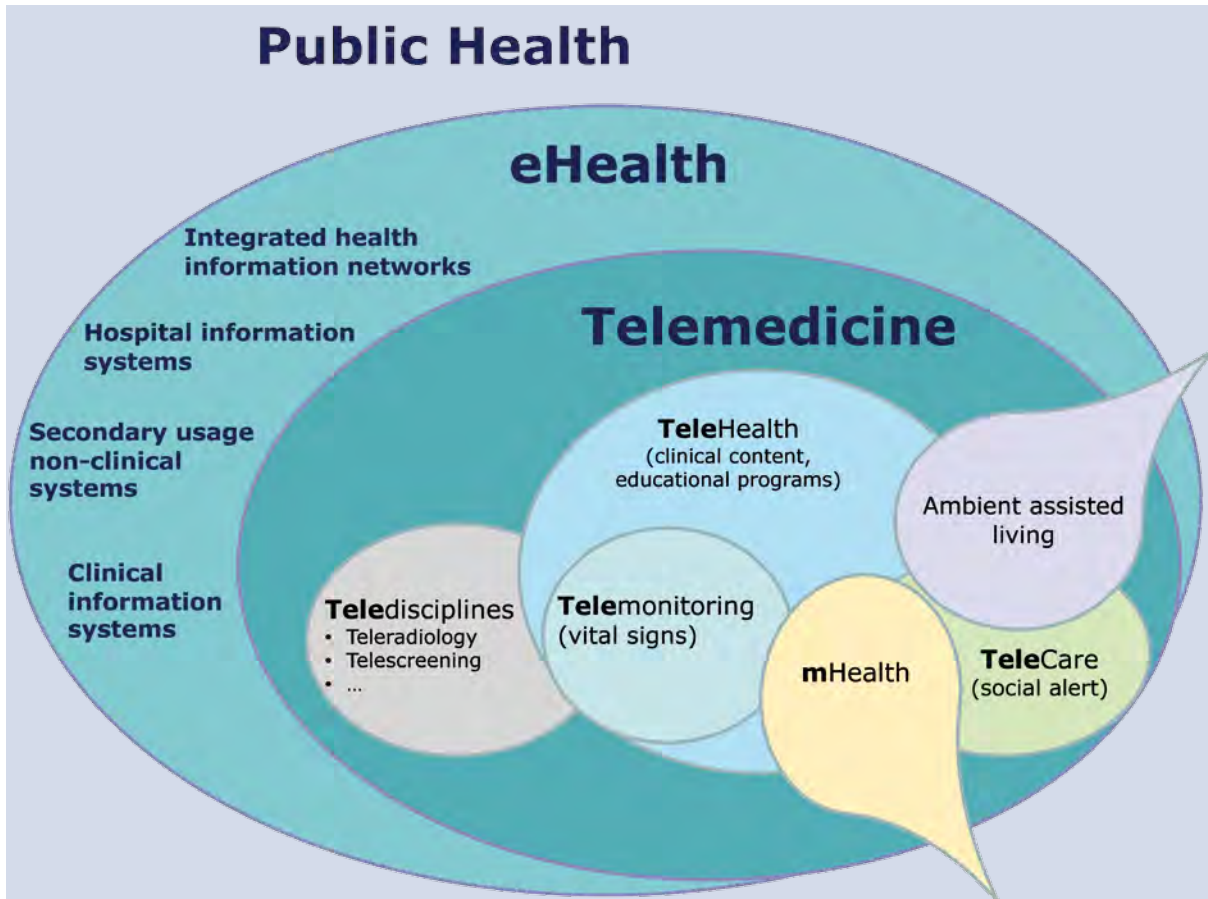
Public Health

eHealth

Integrated health information networks

Hospital information systems

Secondary usage non-clinical systems

Clinical information systems

Telemedicine

TeleHealth (clinical content, educational programs)

Ambient assisted living

Teledisciplines
- Teleradiology
- Telescreening
- ...

Telemonitoring (vital signs)

mHealth

TeleCare (social alert)